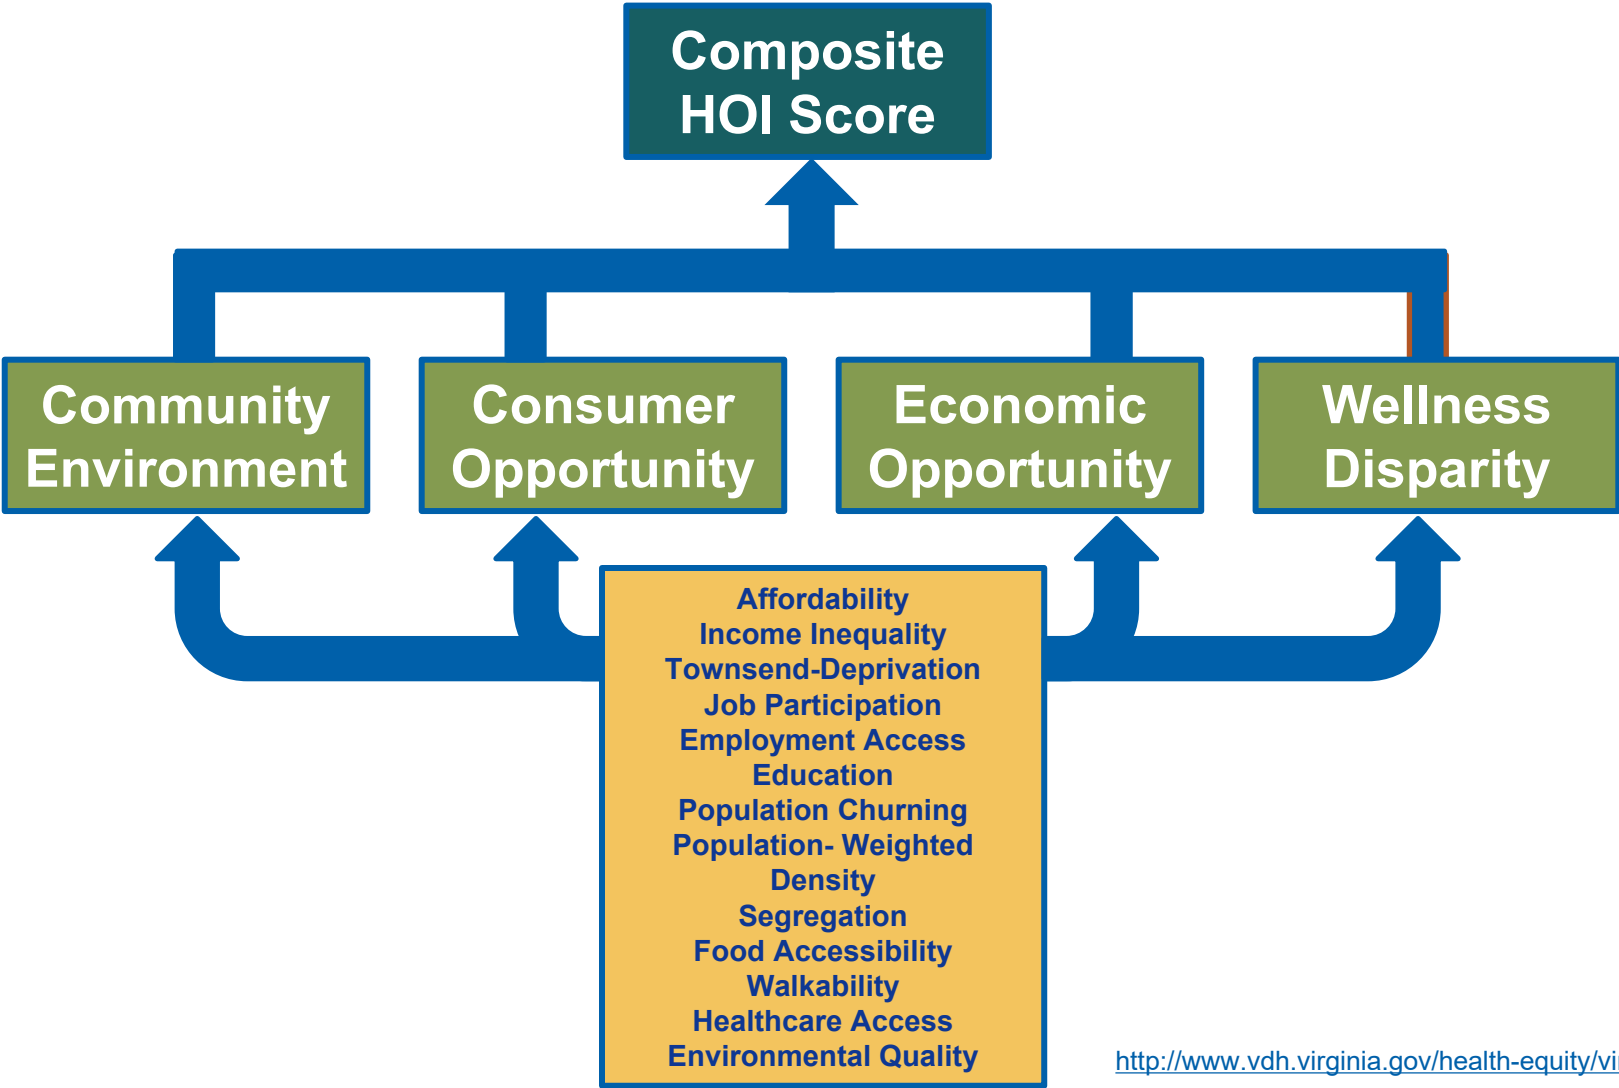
Composite HOI Score

Community Environment

Consumer Opportunity

Economic Opportunity

Wellness Disparity

Affordability
Income Inequality
Townsend-Deprivation
Job Participation
Employment Access
Education
Population Churning
Population- Weighted Density
Segregation
Food Accessibility
Walkability
Healthcare Access
Environmental Quality

http://www.vdh.virginia.gov/health-equity/vi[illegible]